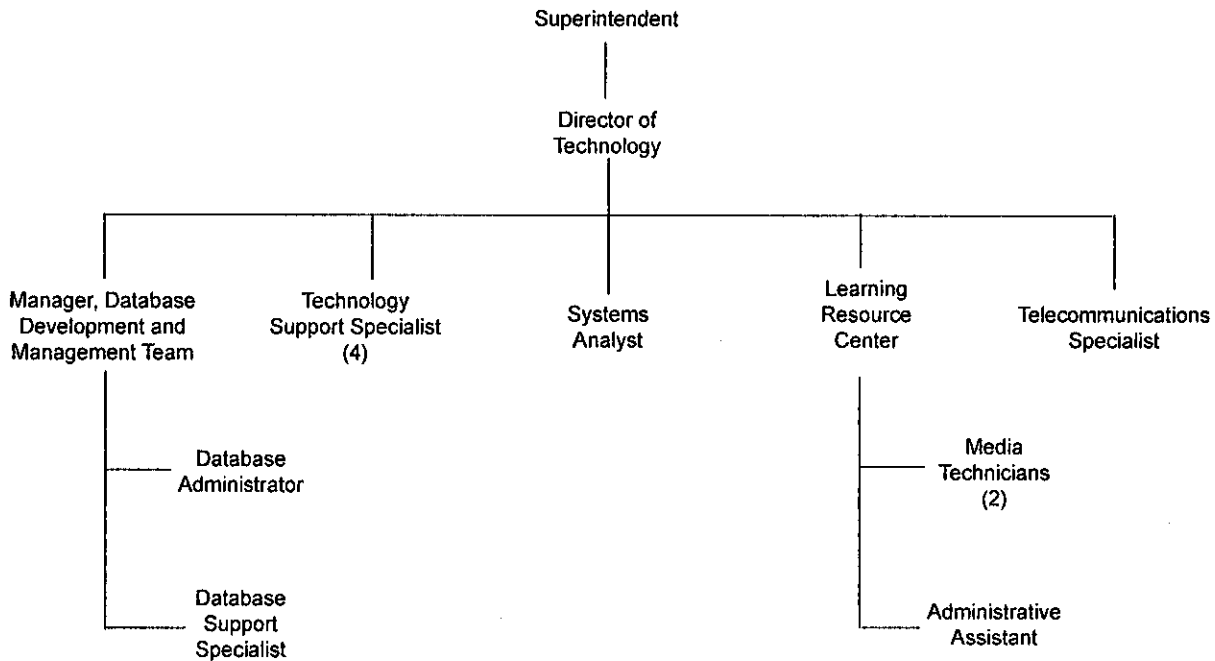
Superintendent

Director of Technology

Manager, Database Development and Management Team

Technology Support Specialist (4)

Systems Analyst

Learning Resource Center

Telecommunications Specialist

Database Administrator

Database Support Specialist

Media Technicians (2)

Administrative Assistant